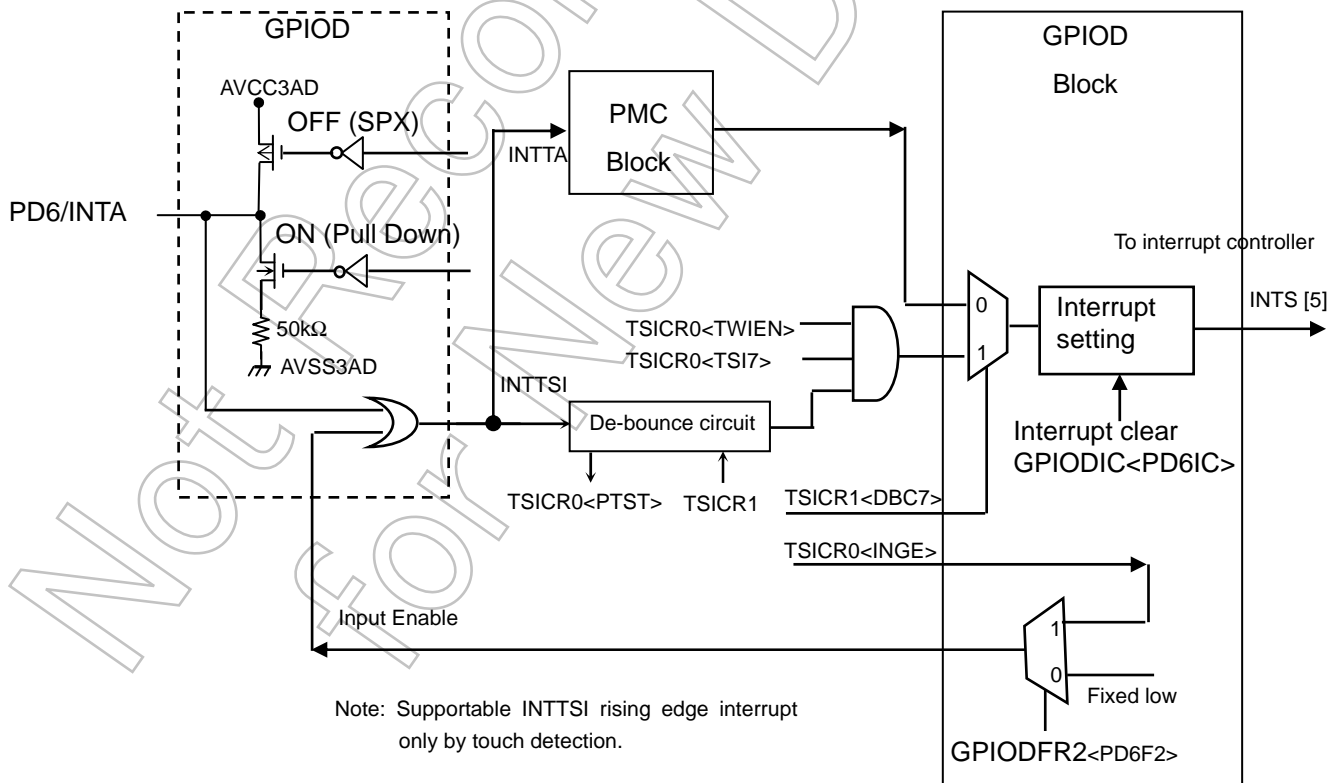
GPIOD

AVCC3AD

OFF (SPX)

PD6/INTA

ON (Pull Down)

50kΩ

AVSS3AD

INTTA

PMC Block

GPIOD Block

To interrupt controller

0

1

Interrupt setting

INTS [5]

TSICR0<TWIEN>

TSICR0<TSI7>

INTTSI

De-bounce circuit

TSICR0<PTST>

TSICR1

Interrupt clear GPIODIC<PD6IC>

TSICR1<DBC7>

TSICR0<INGE>

Input Enable

1

0

Fixed low

Note: Supportable INTTSI rising edge interrupt only by touch detection.

GPIODFR2<PD6F2>

Not Recommended for New Design